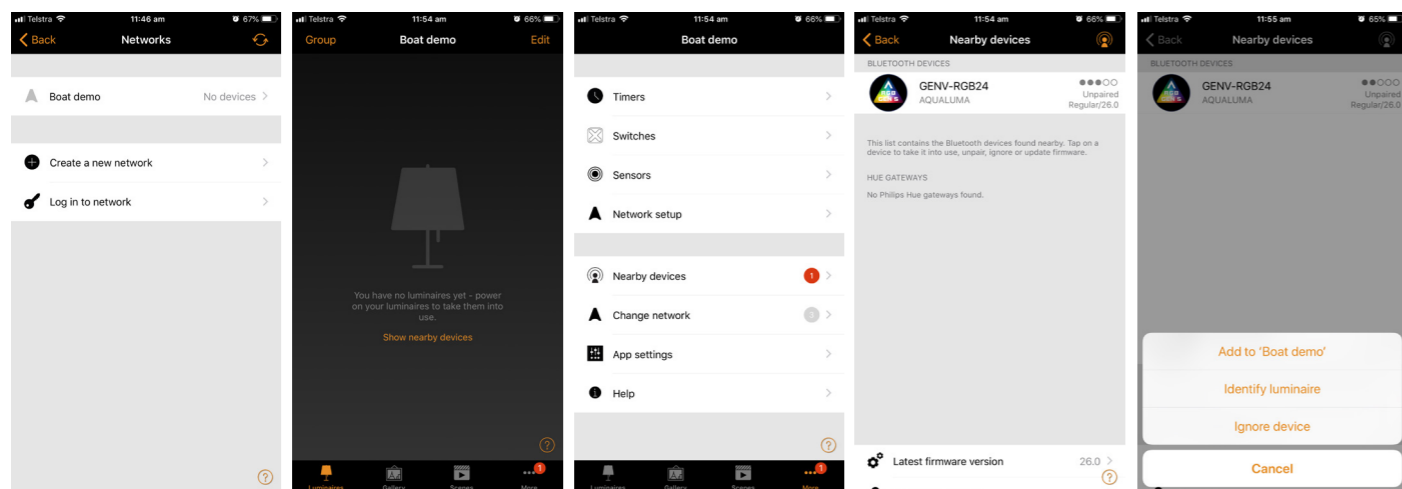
Telstra 11:46 am 67%
Back Networks
Boat demo No devices
Create a new network
Log in to network
?

Telstra 11:54 am 66%
Group Boat demo Edit
You have no luminaires yet - power on your luminaires to take them into use.
Show nearby devices
?
Luminaires Gallery Scenes More 1

Telstra 11:54 am 66%
Boat demo
Timers
Switches
Sensors
Network setup
Nearby devices 1
Change network 3
App settings
Help
?
Luminaires Gallery Scenes More 1

Telstra 11:54 am 66%
Back Nearby devices
BLUETOOTH DEVICES
GENV-RGB24 AQUALUMA Unpaired Regular/26.0
This list contains the Bluetooth devices found nearby. Tap on a device to take it into use, unpair, ignore or update firmware.
HUE GATEWAYS
No Philips Hue gateways found.
Latest firmware version 26.0
?

Telstra 11:55 am 65%
Back Nearby devices
BLUETOOTH DEVICES
GENV-RGB24 AQUALUMA Unpaired Regular/26.0
Add to 'Boat demo'
Identify luminaire
Ignore device
Cancel